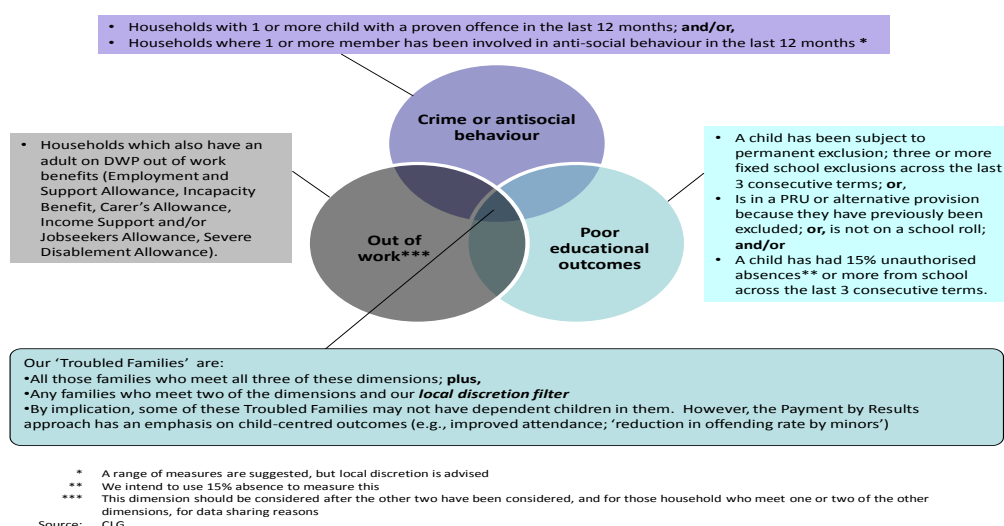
• Households with 1 or more child with a proven offence in the last 12 months; **and/or,**
• Households where 1 or more member has been involved in anti-social behaviour in the last 12 months *

• Households which also have an adult on DWP out of work benefits (Employment and Support Allowance, Incapacity Benefit, Carer's Allowance, Income Support and/or Jobseekers Allowance, Severe Disablement Allowance).

Crime or antisocial behaviour

Out of work***

Poor educational outcomes

• A child has been subject to permanent exclusion; three or more fixed school exclusions across the last 3 consecutive terms; **or**,
• Is in a PRU or alternative provision because they have previously been excluded; **or,** is not on a school roll; **and/or**
• A child has had 15% unauthorised absences** or more from school across the last 3 consecutive terms.

Our 'Troubled Families' are:
•All those families who meet all three of these dimensions; **plus,**
•Any families who meet two of the dimensions and our ***local discretion filter***
•By implication, some of these Troubled Families may not have dependent children in them. However, the Payment by Results approach has an emphasis on child-centred outcomes (e.g., improved attendance; 'reduction in offending rate by minors')

* A range of measures are suggested, but local discretion is advised
** We intend to use 15% absence to measure this
*** This dimension should be considered after the other two have been considered, and for those household who meet one or two of the other dimensions, for data sharing reasons
Source: CLG